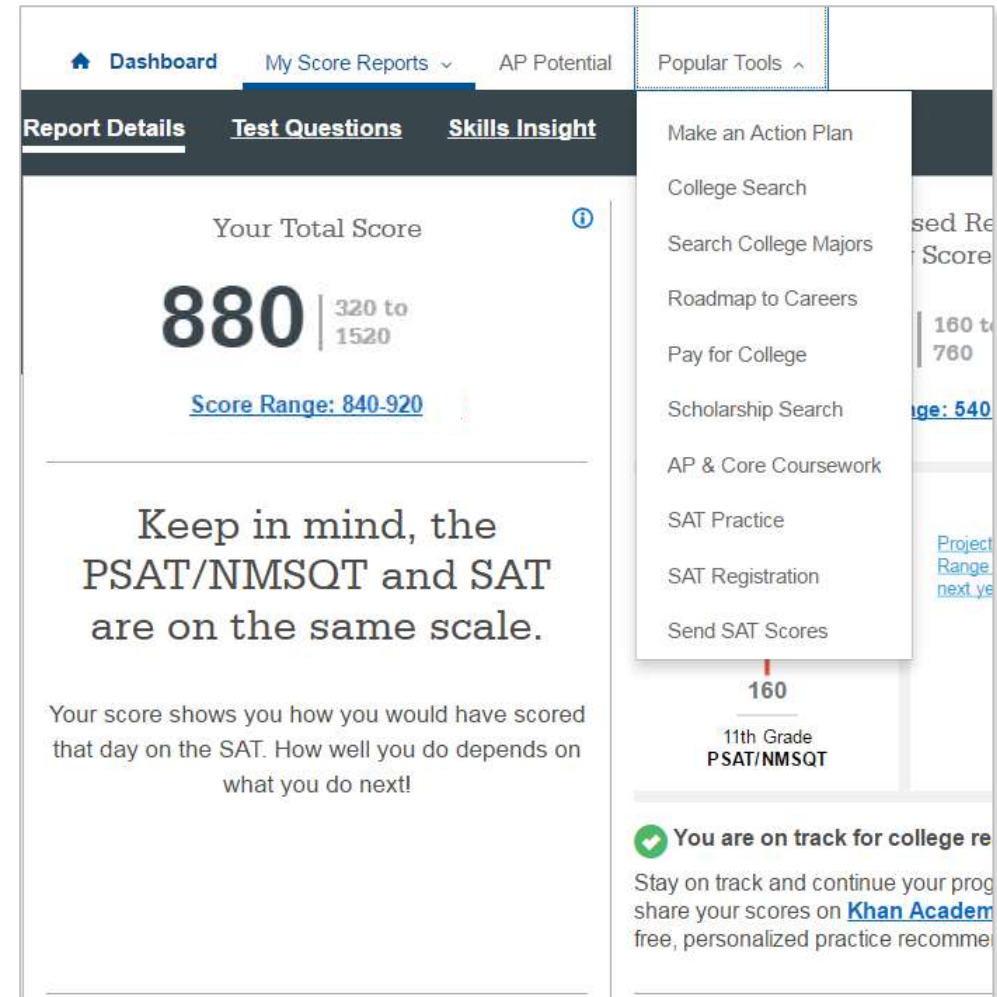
Dashboard My Score Reports AP Potential Popular Tools

Report Details Test Questions Skills Insight

Make an Action Plan
College Search
Search College Majors
Roadmap to Careers
Pay for College
Scholarship Search
AP & Core Coursework
SAT Practice
SAT Registration
Send SAT Scores

Your Total Score

880 320 to 1520

Score Range: 840-920

Keep in mind, the PSAT/NMSQT and SAT are on the same scale.

Your score shows you how you would have scored that day on the SAT. How well you do depends on what you do next!

sed Re Score

160 t 760

ige: 540

Project Range next ye

160

11th Grade
PSAT/NMSQT

You are on track for college re

Stay on track and continue your prog share your scores on Khan Academ free, personalized practice recomme